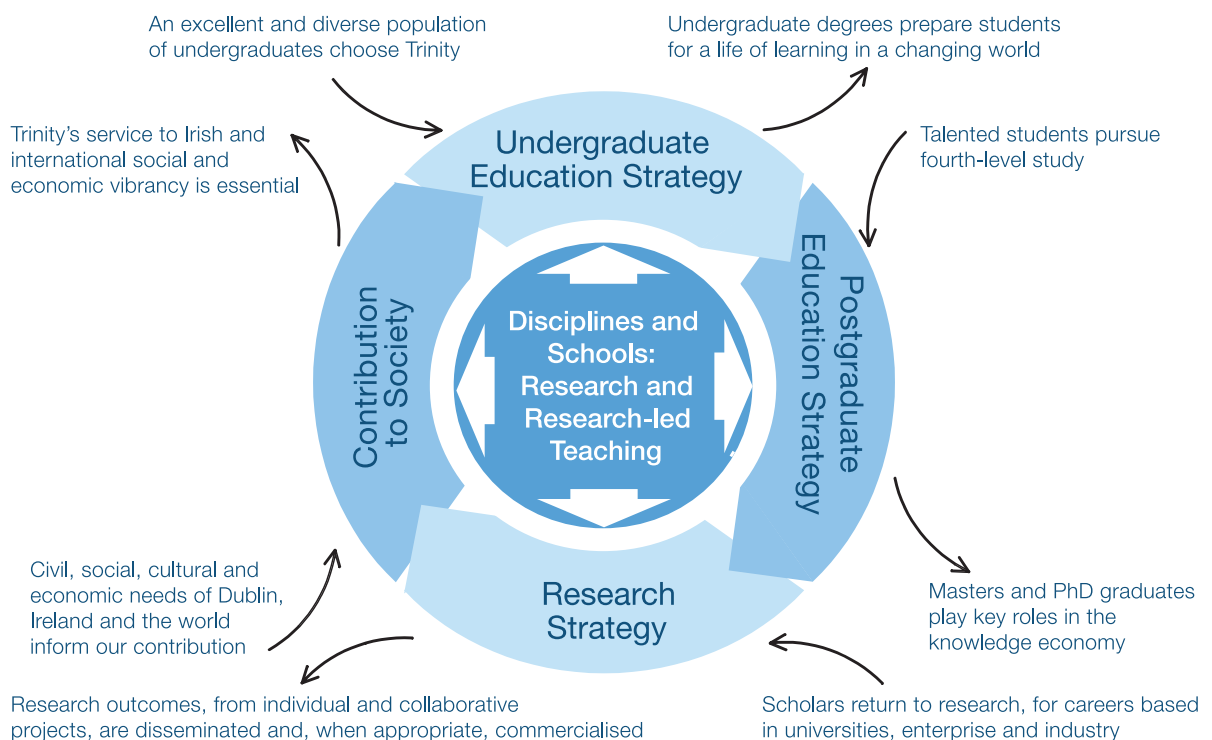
An excellent and diverse population of undergraduates choose Trinity

Undergraduate degrees prepare students for a life of learning in a changing world

Trinity's service to Irish and international social and economic vibrancy is essential

Undergraduate Education Strategy

Talented students pursue fourth-level study

Contribution to Society

Disciplines and Schools: Research and Research-led Teaching

Postgraduate Education Strategy

Civil, social, cultural and economic needs of Dublin, Ireland and the world inform our contribution

Research Strategy

Masters and PhD graduates play key roles in the knowledge economy

Research outcomes, from individual and collaborative projects, are disseminated and, when appropriate, commercialised

Scholars return to research, for careers based in universities, enterprise and industry